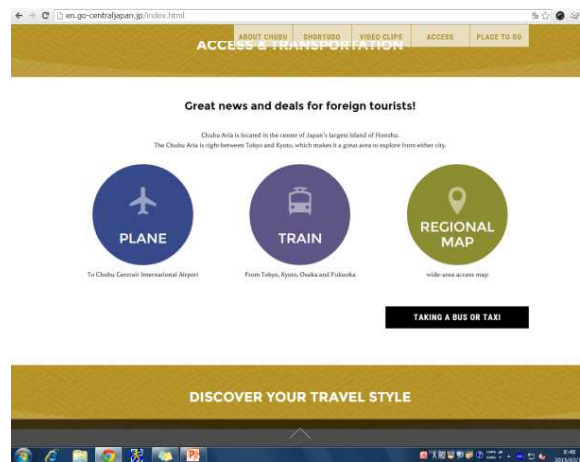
en.go-centraljapan.jp/index.html

ABOUT CHUBU SHORYUDO VIDEO CLIPS ACCESS PLACE TO GO

ACCESS & TRANSPORTATION

Great news and deals for foreign tourists!

Chubu Aria is located in the center of Japan's largest Island of Honshu.
The Chubu Aria is right between Tokyo and Kyoto, which makes it a great area to explore from either city.

PLANE

To Chubu Centrair International Airport

TRAIN

From Tokyo, Kyoto, Osaka and Fukuoka

REGIONAL MAP

wide-area access map

TAKING A BUS OR TAXI

DISCOVER YOUR TRAVEL STYLE